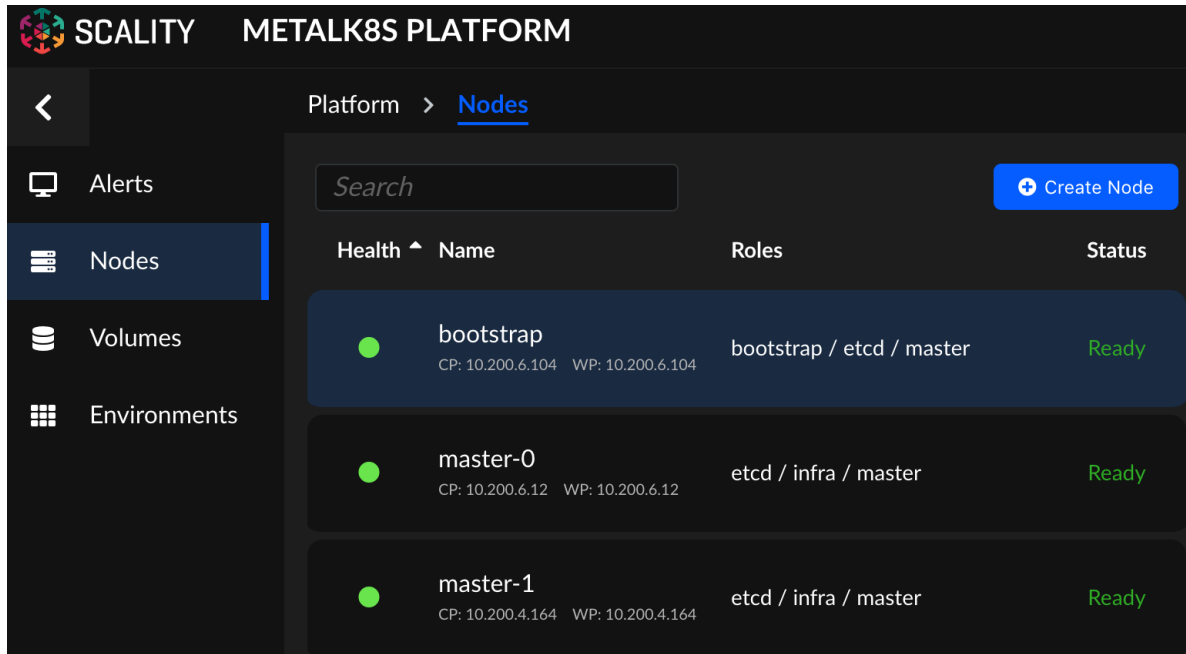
SCALITY METALK8S PLATFORM

Alerts
Nodes
Volumes
Environments

Platform > Nodes

Search

Create Node

| Health | Name | Roles | Status |
|---|---|---|---|
| | bootstrap CP: 10.200.6.104 WP: 10.200.6.104 | bootstrap / etcd / master | Ready |
| | master-0 CP: 10.200.6.12 WP: 10.200.6.12 | etcd / infra / master | Ready |
| | master-1 CP: 10.200.4.164 WP: 10.200.4.164 | etcd / infra / master | Ready |